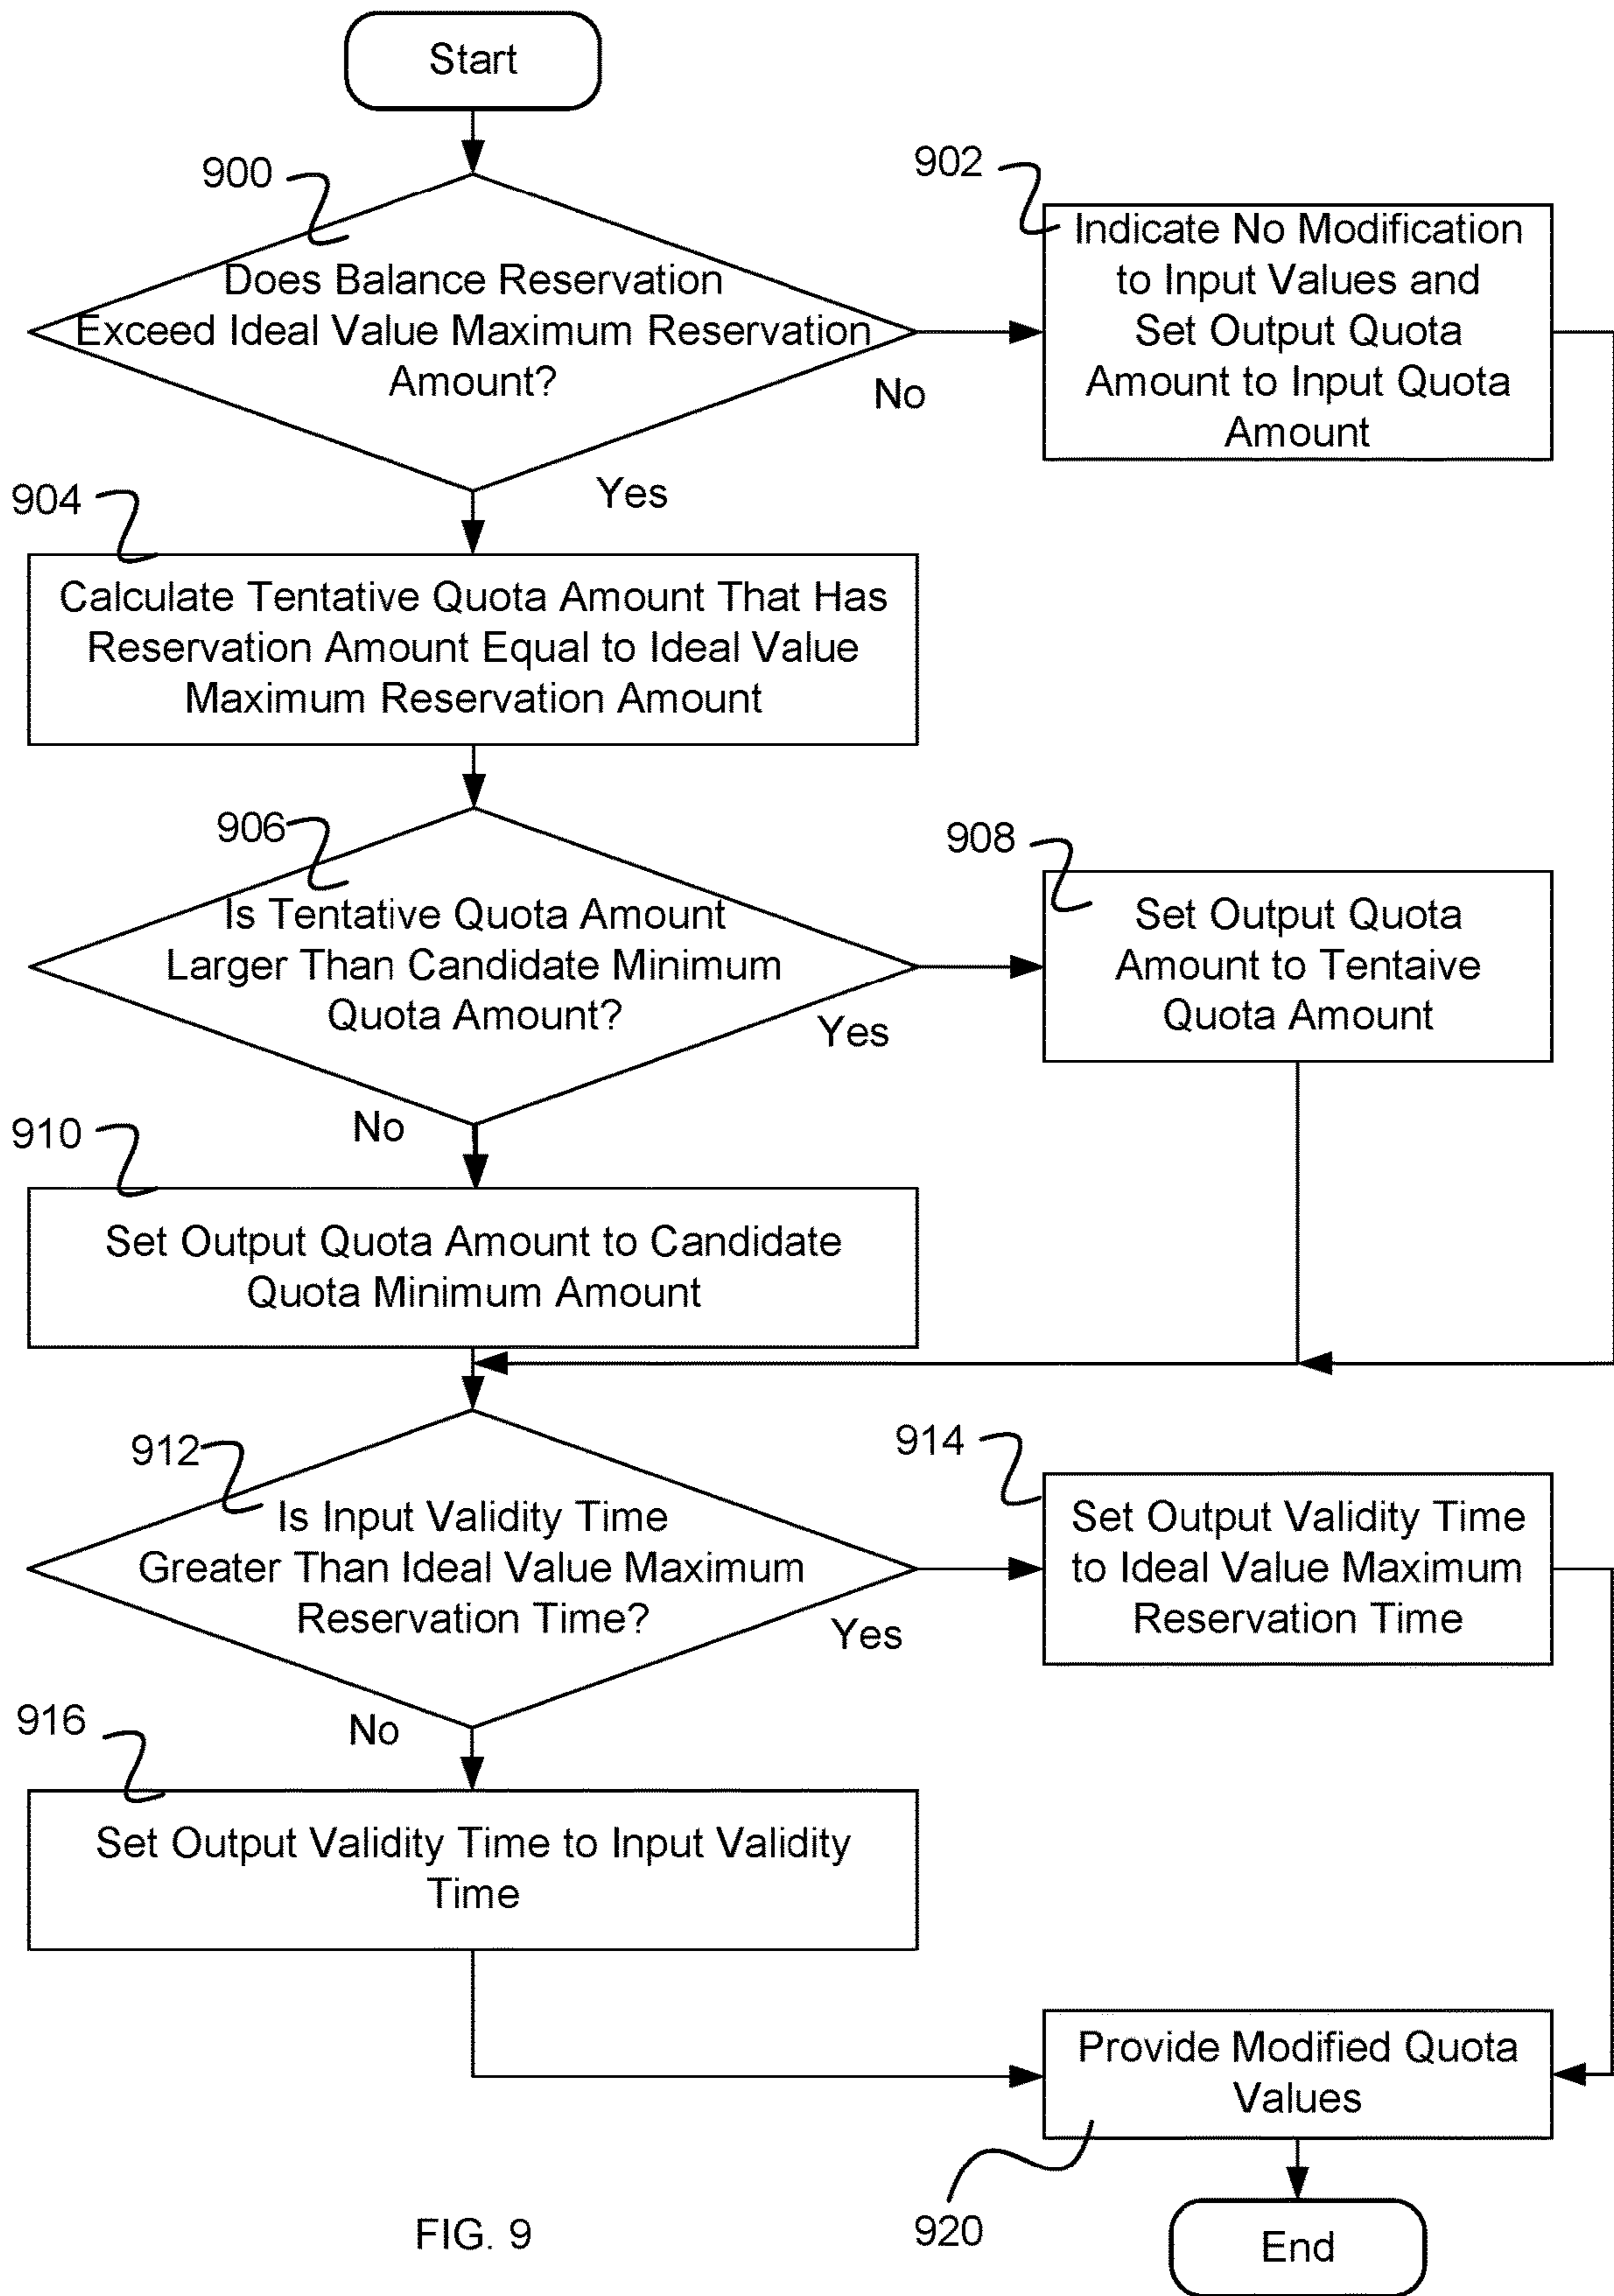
Start

900

Does Balance Reservation Exceed Ideal Value Maximum Reservation Amount?

902

Indicate No Modification to Input Values and Set Output Quota Amount to Input Quota Amount

No

Yes

904

Calculate Tentative Quota Amount That Has Reservation Amount Equal to Ideal Value Maximum Reservation Amount

906

Is Tentative Quota Amount Larger Than Candidate Minimum Quota Amount?

908

Set Output Quota Amount to Tentaive Quota Amount

Yes

No

910

Set Output Quota Amount to Candidate Quota Minimum Amount

912

Is Input Validity Time Greater Than Ideal Value Maximum Reservation Time?

914

Set Output Validity Time to Ideal Value Maximum Reservation Time

Yes

No

916

Set Output Validity Time to Input Validity Time

Provide Modified Quota Values

920

FIG. 9

End